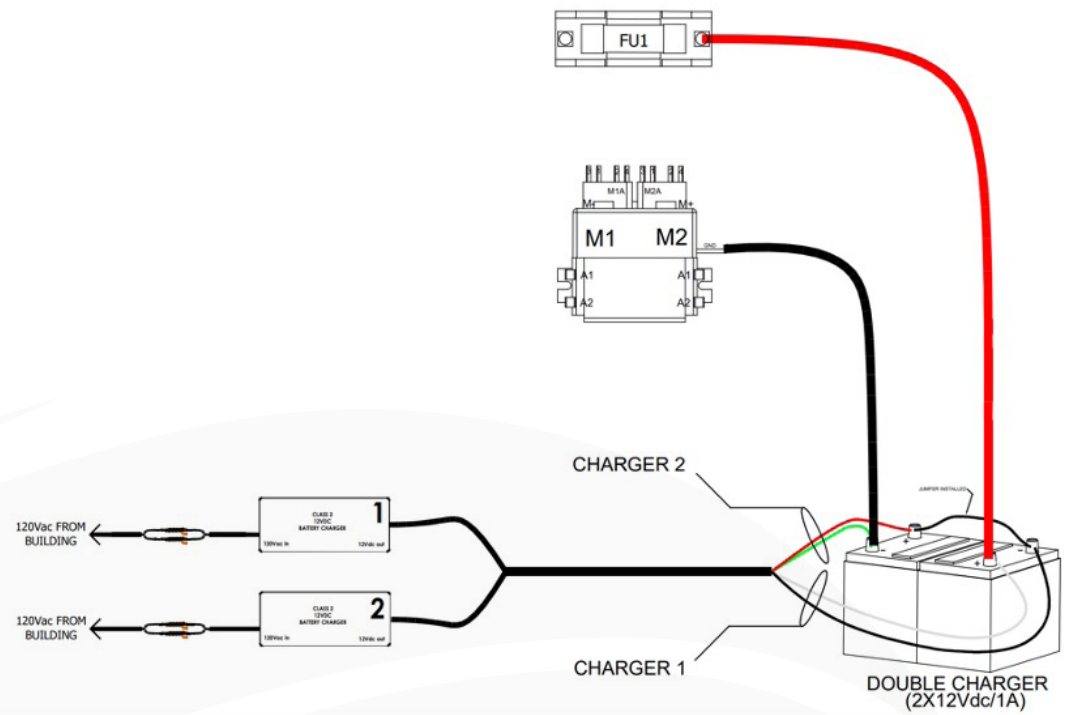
FU1

M1A M2A
M- M+
M1 M2
GND
A1 A1
A2 A2

CHARGER 2

JUMPER INSTALLED

120Vac FROM BUILDING

CLASS 2
12VDC
BATTERY CHARGER
1
120Vac In 12Vdc out

120Vac FROM BUILDING

CLASS 2
12VDC
BATTERY CHARGER
2
120Vac In 12Vdc out

CHARGER 1

DOUBLE CHARGER
(2X12Vdc/1A)